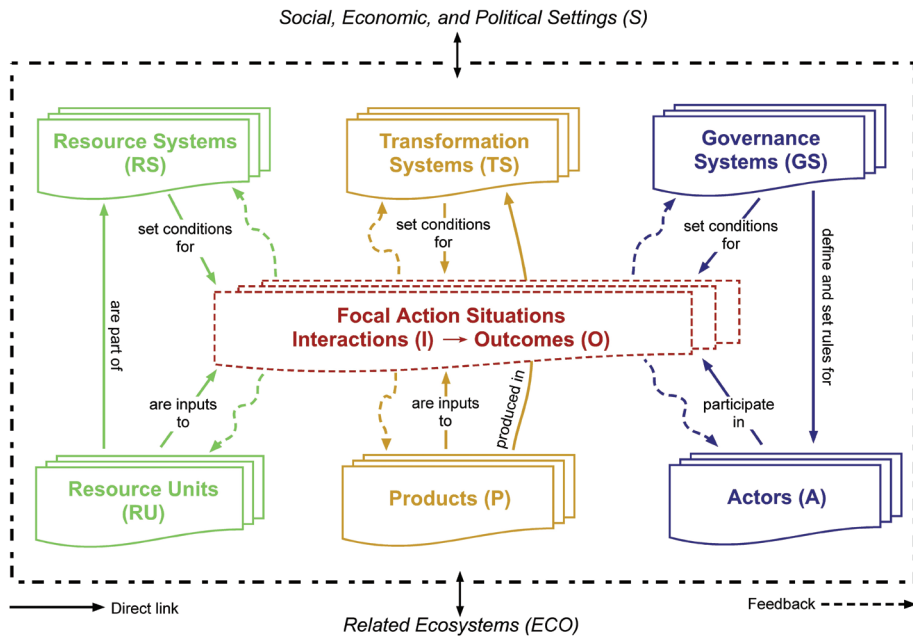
Social, Economic, and Political Settings (S)

Resource Systems (RS)

Transformation Systems (TS)

Governance Systems (GS)

set conditions for

set conditions for

set conditions for

define and set rules for

are part of

Focal Action Situations
Interactions (I) → Outcomes (O)

are inputs to

are inputs to

produced in

participate in

Resource Units (RU)

Products (P)

Actors (A)

Direct link

Feedback

Related Ecosystems (ECO)